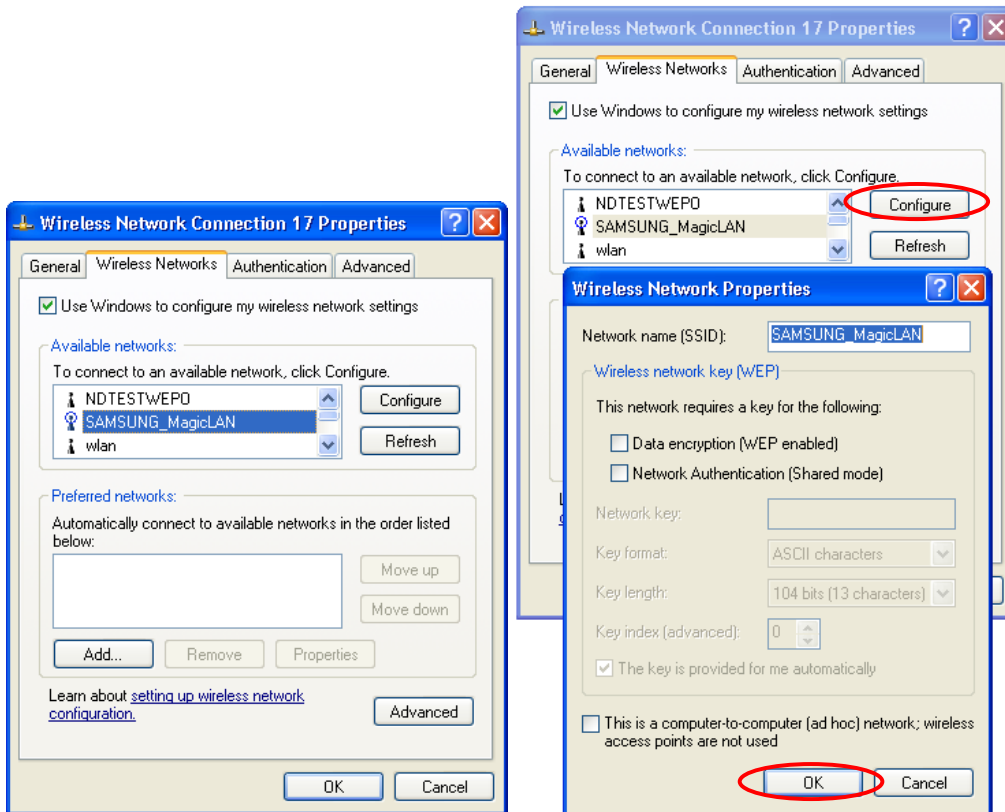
Wireless Network Connection 17 Properties

General | Wireless Networks | Authentication | Advanced

Use Windows to configure my wireless network settings

Available networks:

To connect to an available network, click Configure.

NDTESTWEPO
SAMSUNG_MagicLAN
wlan

Configure

Refresh

Preferred networks:

Automatically connect to available networks in the order listed below:

Move up

Move down

Add...

Remove

Properties

Learn about setting up wireless network configuration.

Advanced

OK

Cancel

Wireless Network Connection 17 Properties

General | Wireless Networks | Authentication | Advanced

Use Windows to configure my wireless network settings

Available networks:

To connect to an available network, click Configure.

NDTESTWEPO
SAMSUNG_MagicLAN
wlan

Configure

Refresh

Wireless Network Properties

Network name (SSID): SAMSUNG_MagicLAN

Wireless network key (WEP)

This network requires a key for the following:

Data encryption (WEP enabled)

Network Authentication (Shared mode)

Network key:

Key format: ASCII characters

Key length: 104 bits (13 characters)

Key index (advanced): 0

The key is provided for me automatically

This is a computer-to-computer (ad hoc) network; wireless access points are not used

OK

Cancel